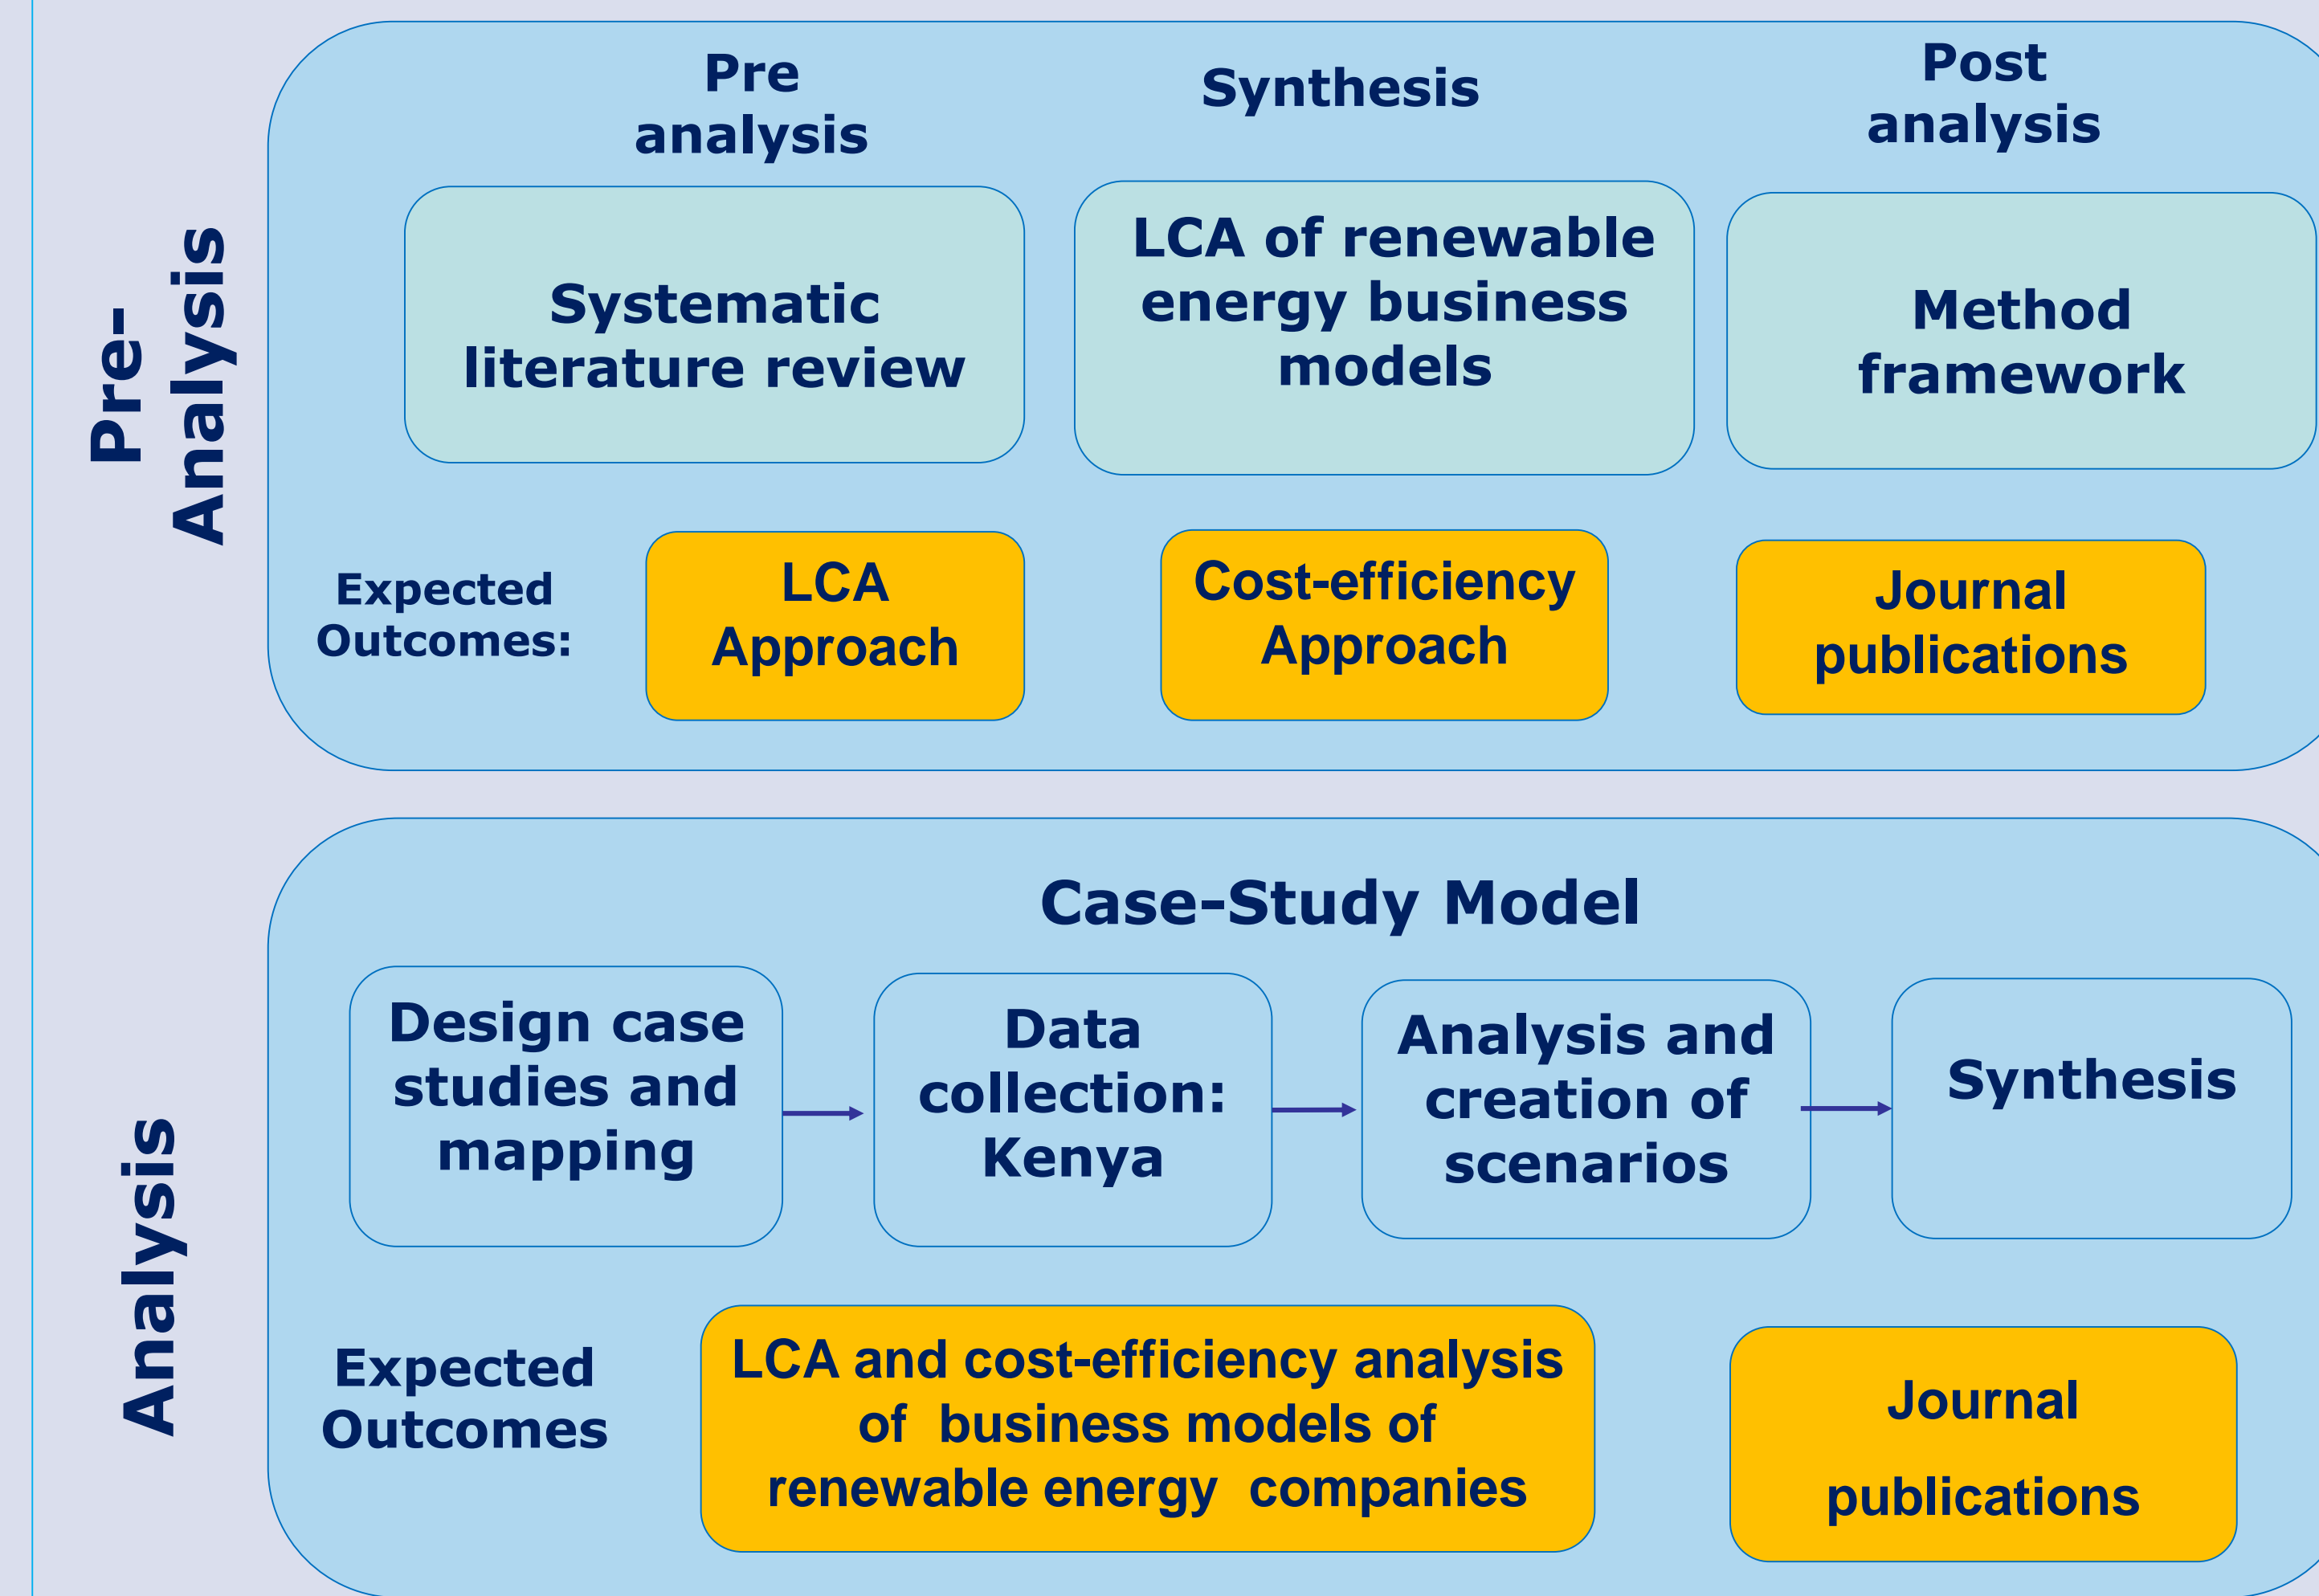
Pre-Analysis

Pre analysis

Synthesis

Post analysis

Systematic literature review

LCA of renewable energy business models

Method framework

Expected Outcomes:

LCA Approach

Cost-efficiency Approach

Journal publications

Analysis

Case-Study Model

Design case studies and mapping

Data collection: Kenya

Analysis and creation of scenarios

Synthesis

Expected Outcomes

LCA and cost-efficiency analysis of business models of renewable energy companies

Journal publications